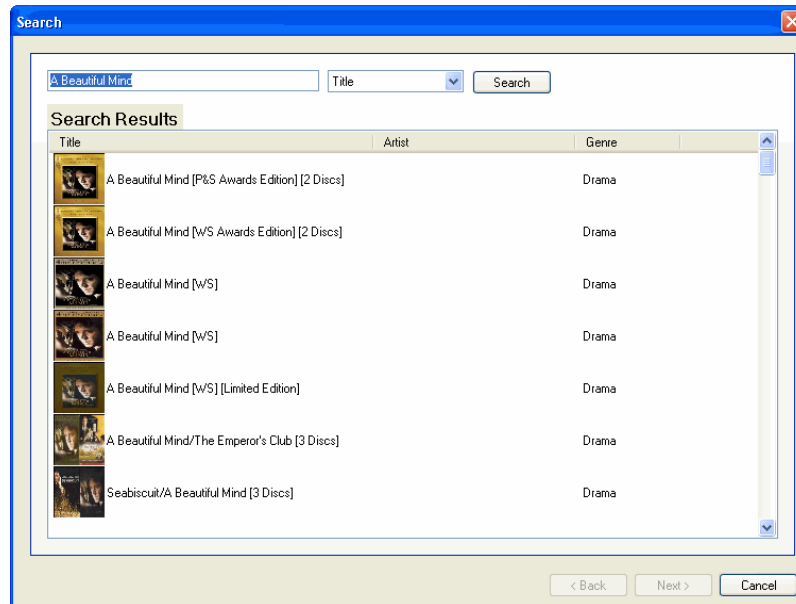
Search

A Beautiful Mind

Title

Search

Search Results

| Title | Artist | Genre |
|---|---|---|
| A Beautiful Mind [P&S Awards Edition] [2 Discs] | | Drama |
| A Beautiful Mind [WS Awards Edition] [2 Discs] | | Drama |
| A Beautiful Mind [WS] | | Drama |
| A Beautiful Mind [WS] | | Drama |
| A Beautiful Mind [WS] [Limited Edition] | | Drama |
| A Beautiful Mind/The Emperor's Club [3 Discs] | | Drama |
| Seabiscuit/A Beautiful Mind [3 Discs] | | Drama |

< Back

Next >

Cancel